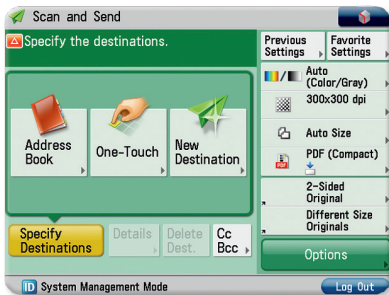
Scan and Send

Specify the destinations.

Address Book

One-Touch

New Destination

Specify Destinations

Details

Delete Dest.

Cc Bcc

Previous Settings

Favorite Settings

Auto (Color/Gray)

300x300 dpi

Auto Size

PDF (Compact)

2-Sided Original

Different Size Originals

Options

System Management Mode

Log Out